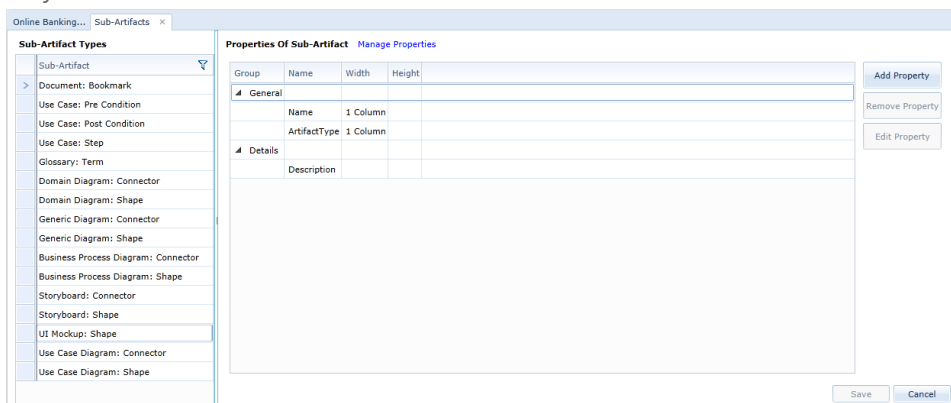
Online Banking... Sub-Artifacts ×

Sub-Artifact Types

| Sub-Artifact |
|---|
| Document: Bookmark |
| Use Case: Pre Condition |
| Use Case: Post Condition |
| Use Case: Step |
| Glossary: Term |
| Domain Diagram: Connector |
| Domain Diagram: Shape |
| Generic Diagram: Connector |
| Generic Diagram: Shape |
| Business Process Diagram: Connector |
| Business Process Diagram: Shape |
| Storyboard: Connector |
| Storyboard: Shape |
| UI Mockup: Shape |
| Use Case Diagram: Connector |
| Use Case Diagram: Shape |

Properties Of Sub-Artifact Manage Properties

| Group | Name | Width | Height |
|---|---|---|---|
| General | | | |
| | Name | 1 Column | |
| | ArtifactType | 1 Column | |
| Details | | | |
| | Description | | |

Add Property
Remove Property
Edit Property

Save Cancel